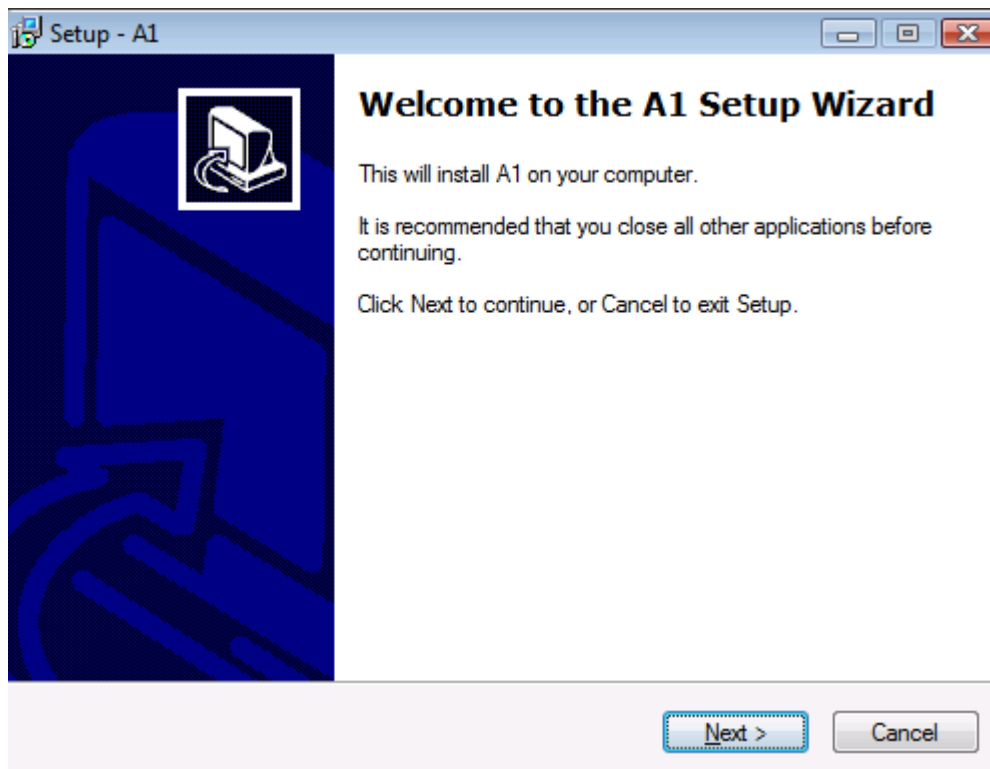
Setup - A1

Welcome to the A1 Setup Wizard

This will install A1 on your computer.

It is recommended that you close all other applications before continuing.

Click Next to continue, or Cancel to exit Setup.

Next >

Cancel